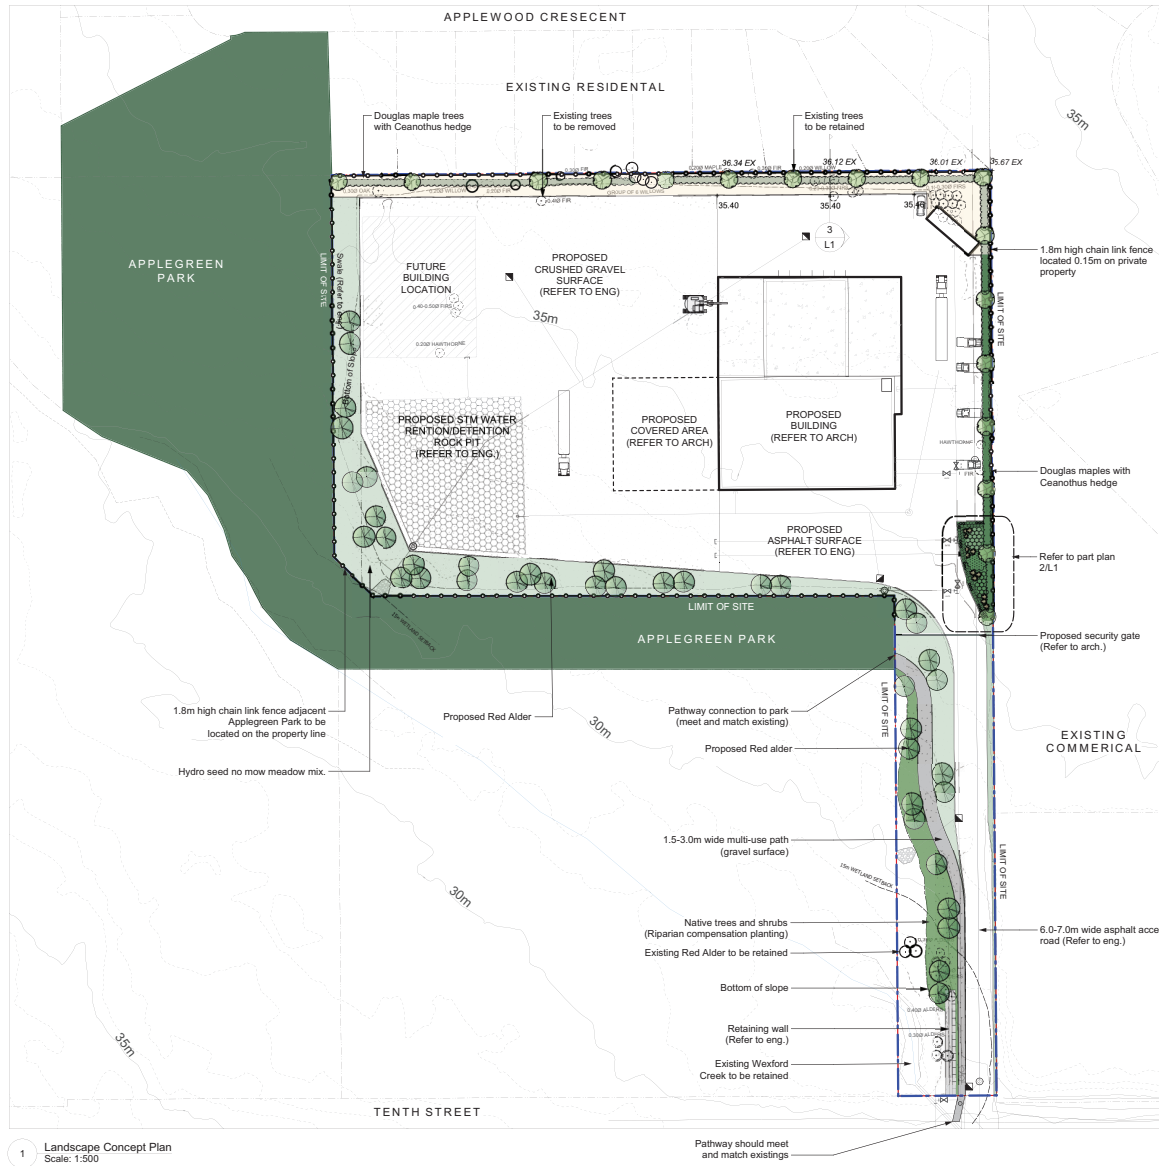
APPLEWOOD CRESECENT

EXISTING RESIDENTAL

35m

Douglas maple trees with Ceanothus hedge

Existing trees to be removed

Existing trees to be retained

36.34 EX

36.12 EX

36.01 EX

35.67 EX

35.40

35.40

35.40

3
L1

APPLEGREEN PARK

LIMIT OF SITE

Swale (Refer to eng)

FUTURE BUILDING LOCATION

PROPOSED CRUSHED GRAVEL SURFACE (REFER TO ENG)

35m

1.8m high chain link fence located 0.15m on private property

LIMIT OF SITE

PROPOSED STM WATER RENTION/DETENTION ROCK PIT (REFER TO ENG.)

PROPOSED COVERED AREA (REFER TO ARCH)

PROPOSED BUILDING (REFER TO ARCH)

HAWTHORNE

Douglas maples with Ceanothus hedge

PROPOSED ASPHALT SURFACE (REFER TO ENG)

Refer to part plan 2/L1

LIMIT OF SITE

APPLEGREEN PARK

Proposed security gate (Refer to arch.)

1.8m high chain link fence adjacent Applegreen Park to be located on the property line

Proposed Red Alder

30m

Pathway connection to park (meet and match existing)

LIMIT OF SITE

Proposed Red alder

EXISTING COMMERICAL

Hydro seed no mow meadow mix.

1.5-3.0m wide multi-use path (gravel surface)

LIMIT OF SITE

15m WETLAND SETBACK

30m

Native trees and shrubs (Riparian compensation planting)

Existing Red Alder to be retained

6.0-7.0m wide asphalt acce road (Refer to eng.)

Bottom of slope

35m

Retaining wall (Refer to eng.)

Existing Wexford Creek to be retained

TENTH STREET

1 Landscape Concept Plan
Scale: 1:500

Pathway should meet and match existings